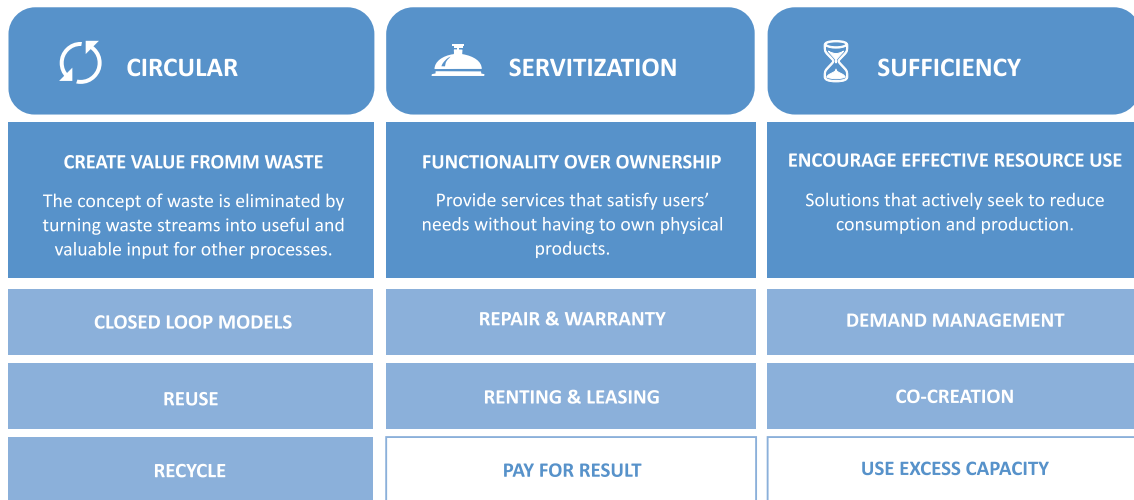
CIRCULAR

CREATE VALUE FROMM WASTE

The concept of waste is eliminated by turning waste streams into useful and valuable input for other processes.

CLOSED LOOP MODELS

REUSE

RECYCLE

SERVITIZATION

FUNCTIONALITY OVER OWNERSHIP

Provide services that satisfy users' needs without having to own physical products.

REPAIR & WARRANTY

RENTING & LEASING

PAY FOR RESULT

SUFFICIENCY

ENCOURAGE EFFECTIVE RESOURCE USE

Solutions that actively seek to reduce consumption and production.

DEMAND MANAGEMENT

CO-CREATION

USE EXCESS CAPACITY